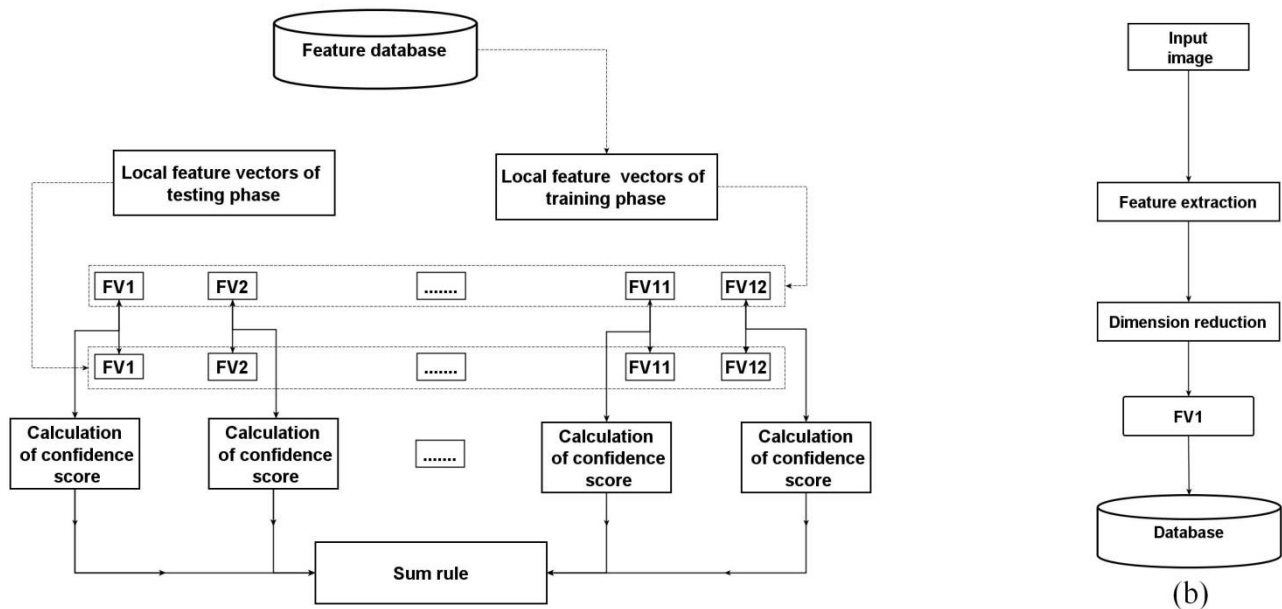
Feature database

Local feature vectors of testing phase

Local feature vectors of training phase

FV1 FV2 ....... FV11 FV12

FV1 FV2 ....... FV11 FV12

Calculation of confidence score

Calculation of confidence score

.......

Calculation of confidence score

Calculation of confidence score

Sum rule

Input image

Feature extraction

Dimension reduction

FV1

Database

(b)